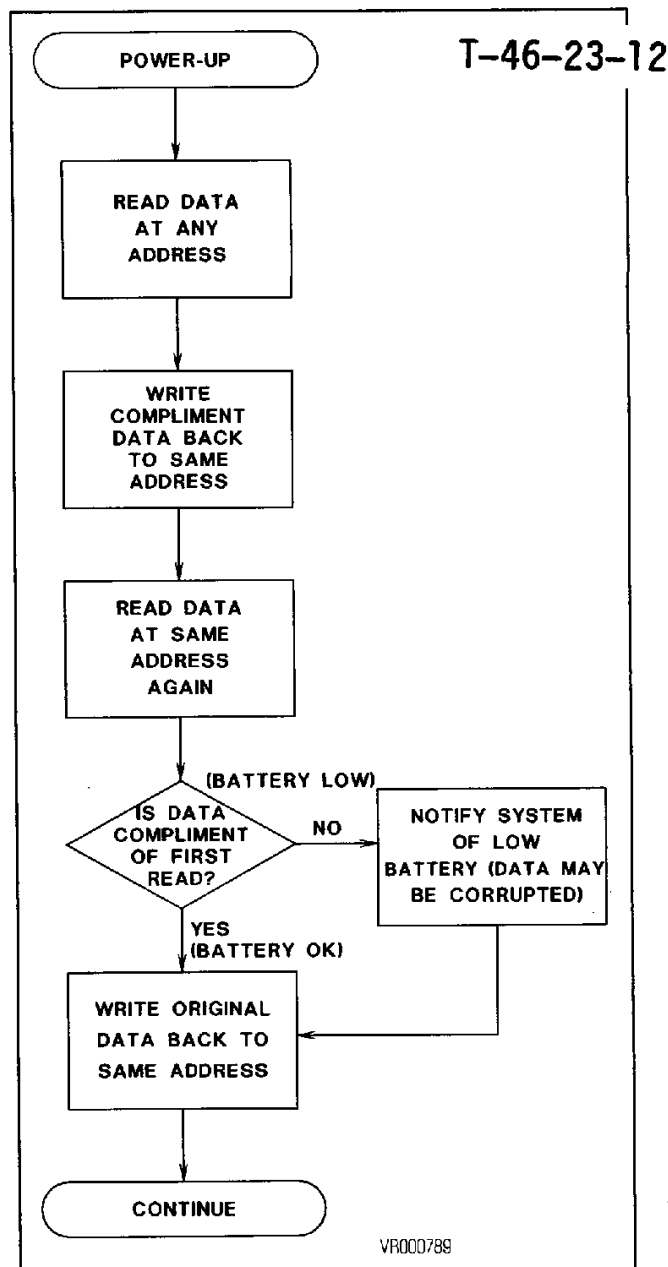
T-46-23-12

POWER-UP

READ DATA AT ANY ADDRESS

WRITE COMPLIMENT DATA BACK TO SAME ADDRESS

READ DATA AT SAME ADDRESS AGAIN

(BATTERY LOW)

IS DATA COMPLIMENT OF FIRST READ?

NO

NOTIFY SYSTEM OF LOW BATTERY (DATA MAY BE CORRUPTED)

YES (BATTERY OK)

WRITE ORIGINAL DATA BACK TO SAME ADDRESS

CONTINUE

VR000789